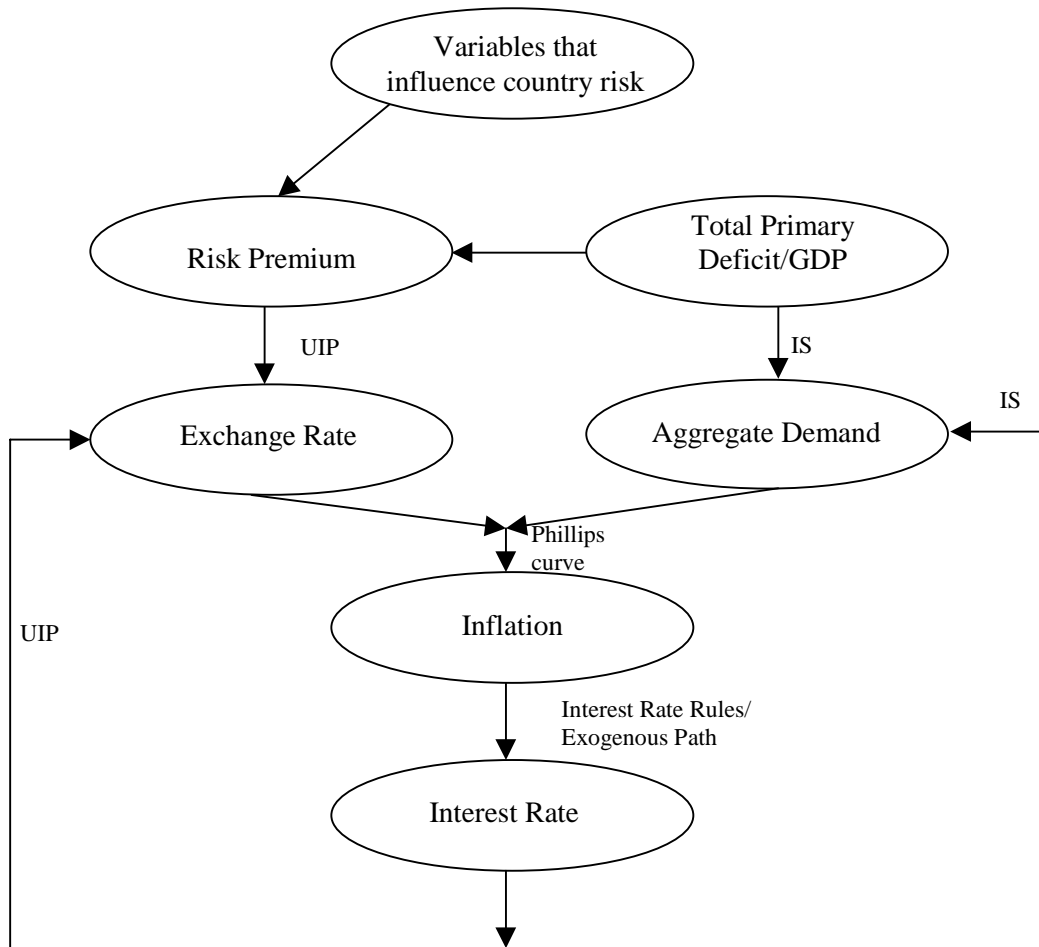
Variables that influence country risk

Risk Premium

Total Primary Deficit/GDP

UIP

IS

IS

Exchange Rate

Aggregate Demand

Phillips curve

UIP

Inflation

Interest Rate Rules/ Exogenous Path

Interest Rate